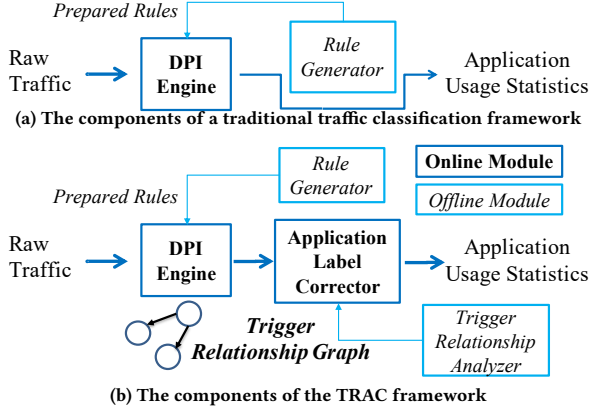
Prepared Rules

Raw Traffic

DPI Engine

Rule Generator

Application Usage Statistics

(a) The components of a traditional traffic classification framework

Rule Generator

Online Module

Offline Module

Prepared Rules

Raw Traffic

DPI Engine

Application Label Corrector

Application Usage Statistics

Trigger Relationship Graph

Trigger Relationship Analyzer

(b) The components of the TRAC framework